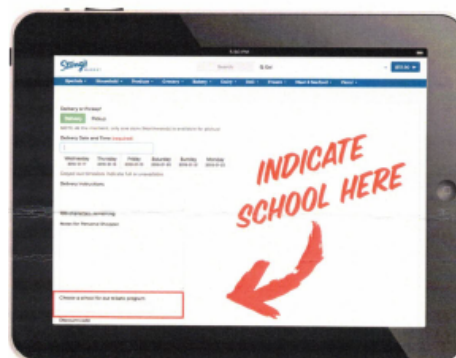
Stong's

Search

Go

Specials · Household · Produce · Grocery · Bakery · Dairy · Deli · Frozen · Meat & Seafood · Floral ·

Delivery or Pickup?

Delivery

Pickup

Delivery Date and Time (required)

Wednesday

Thursday

Friday

Saturday

Sunday

Monday

Delivery Instructions

Notes for Personal Shopper

Choose a school for our rebate program

Discount code

INDICATE SCHOOL HERE